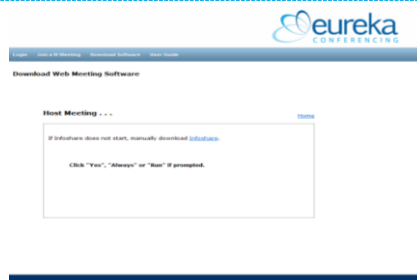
eureka
CONFERENCING

Login Join a W Meeting Download Software User Guide

Download Web Meeting Software

Host Meeting . . .

Home

If Infoshare does not start, manually download Infoshare.

Click "Yes", "Always" or "Run" if prompted.